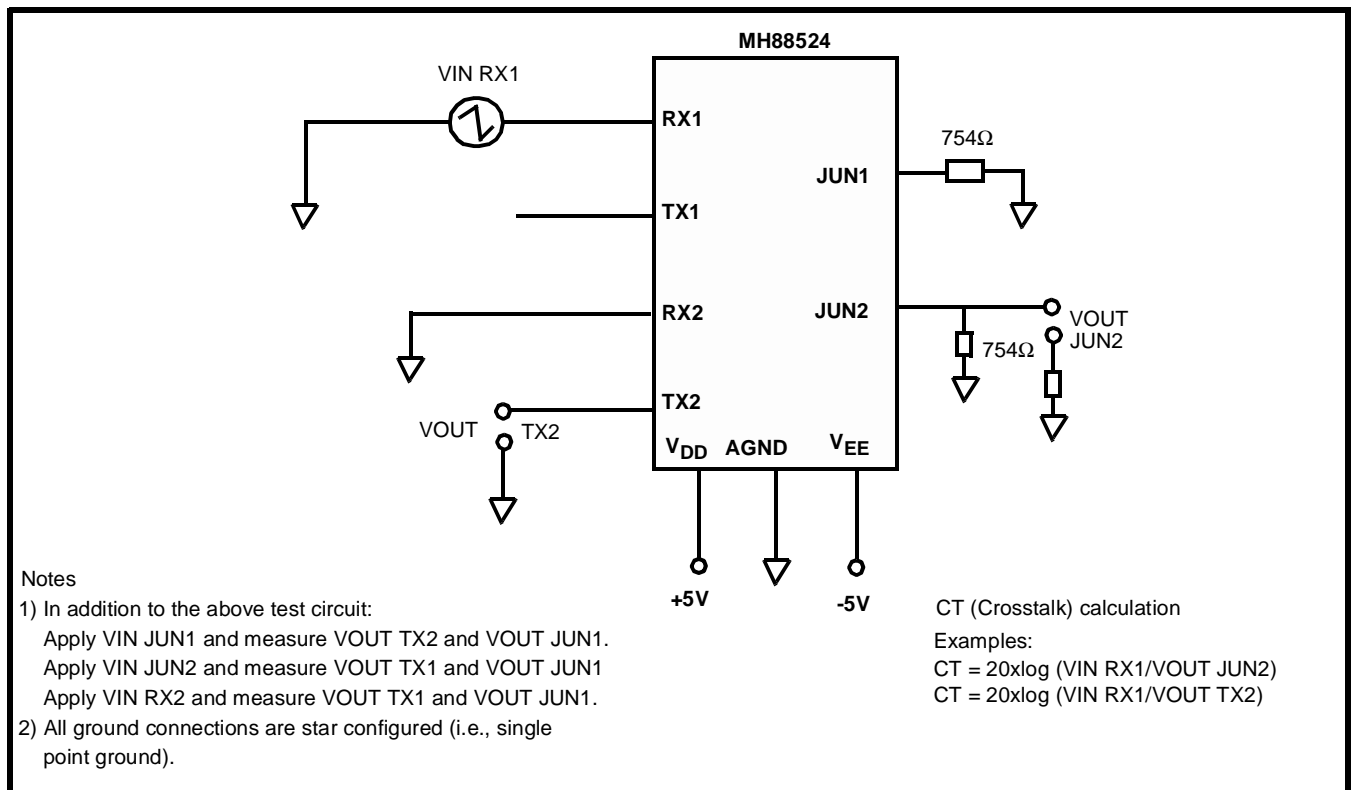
MH88524

VIN RX1

RX1

TX1

RX2

TX2

JUN1

JUN2

754Ω

754Ω

VOUT JUN2

VOUT TX2

$V_{DD}$ AGND $V_{EE}$

+5V

-5V

Notes

1) In addition to the above test circuit:
Apply VIN JUN1 and measure VOUT TX2 and VOUT JUN1.
Apply VIN JUN2 and measure VOUT TX1 and VOUT JUN1
Apply VIN RX2 and measure VOUT TX1 and VOUT JUN1.

2) All ground connections are star configured (i.e., single point ground).

CT (Crosstalk) calculation
Examples:
CT = 20xlog (VIN RX1/VOUT JUN2)
CT = 20xlog (VIN RX1/VOUT TX2)